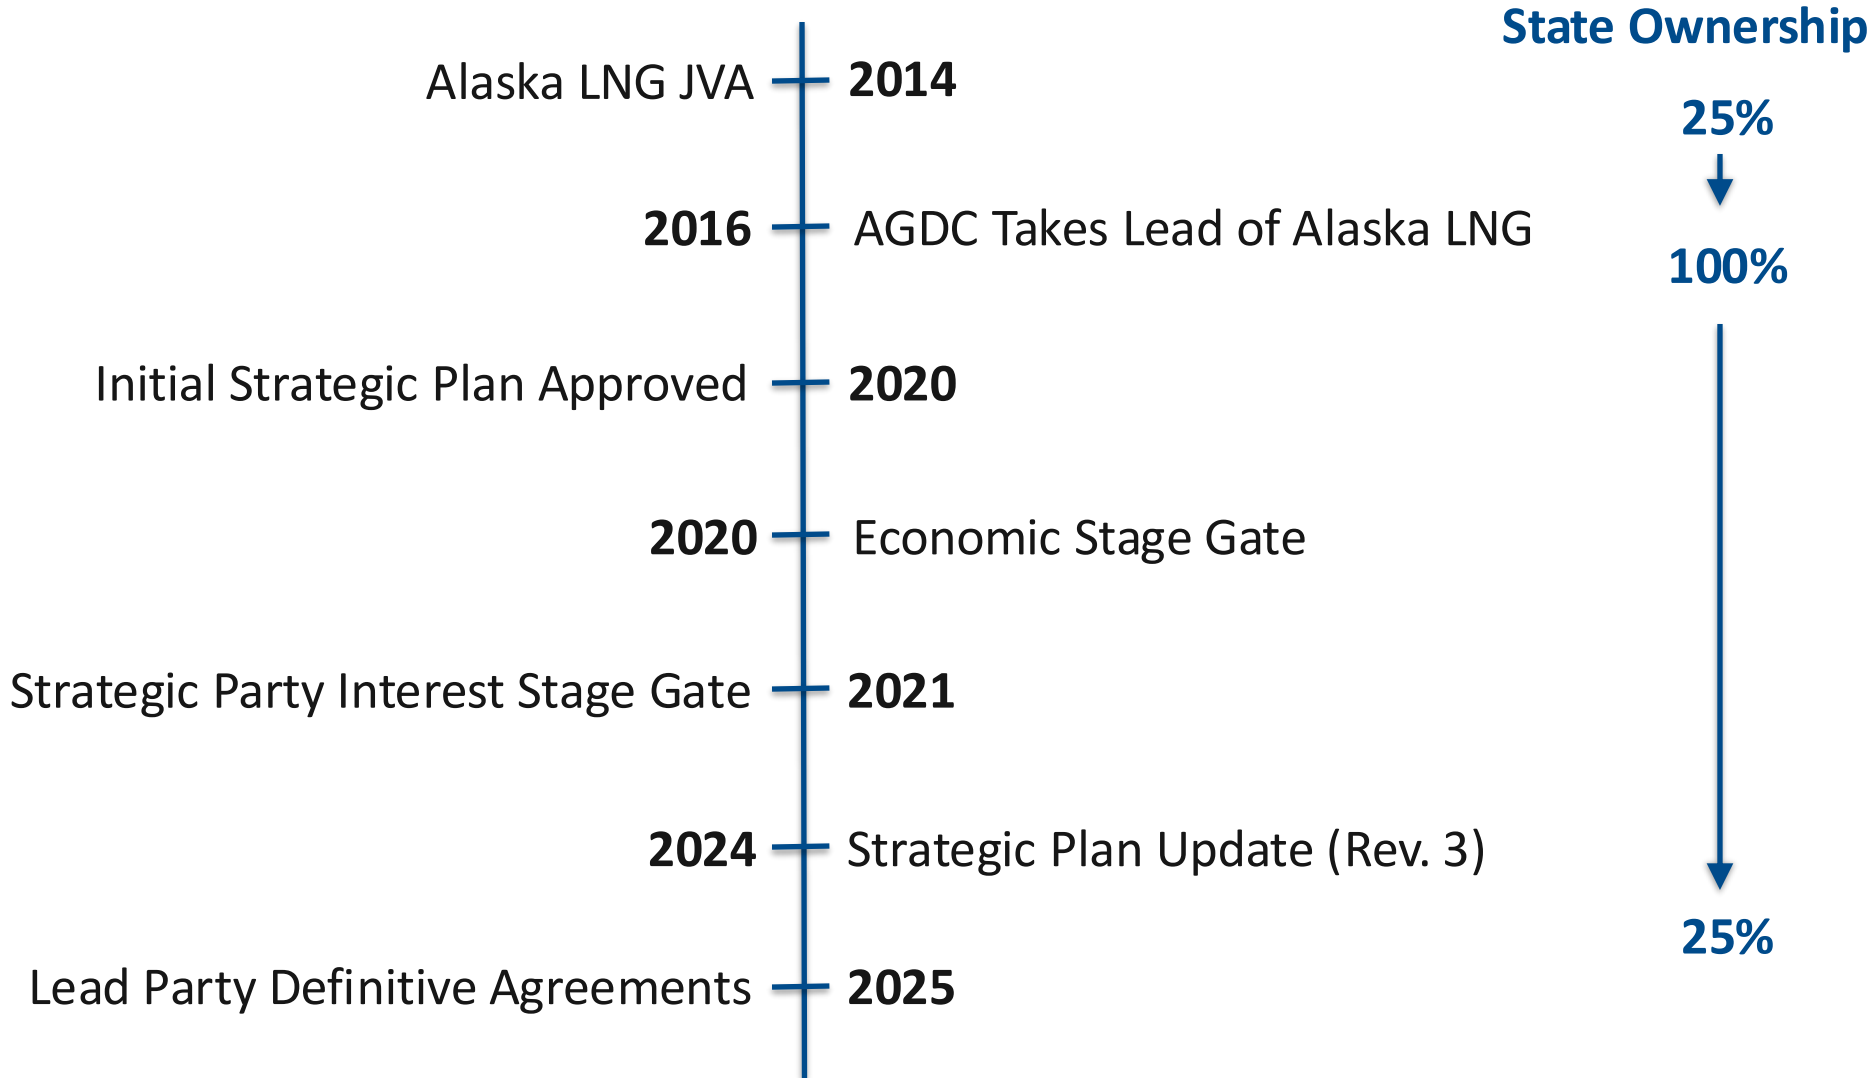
State Ownership

Alaska LNG JVA 2014

25%

2016 AGDC Takes Lead of Alaska LNG

100%

Initial Strategic Plan Approved 2020

2020 Economic Stage Gate

Strategic Party Interest Stage Gate 2021

2024 Strategic Plan Update (Rev. 3)

25%

Lead Party Definitive Agreements 2025